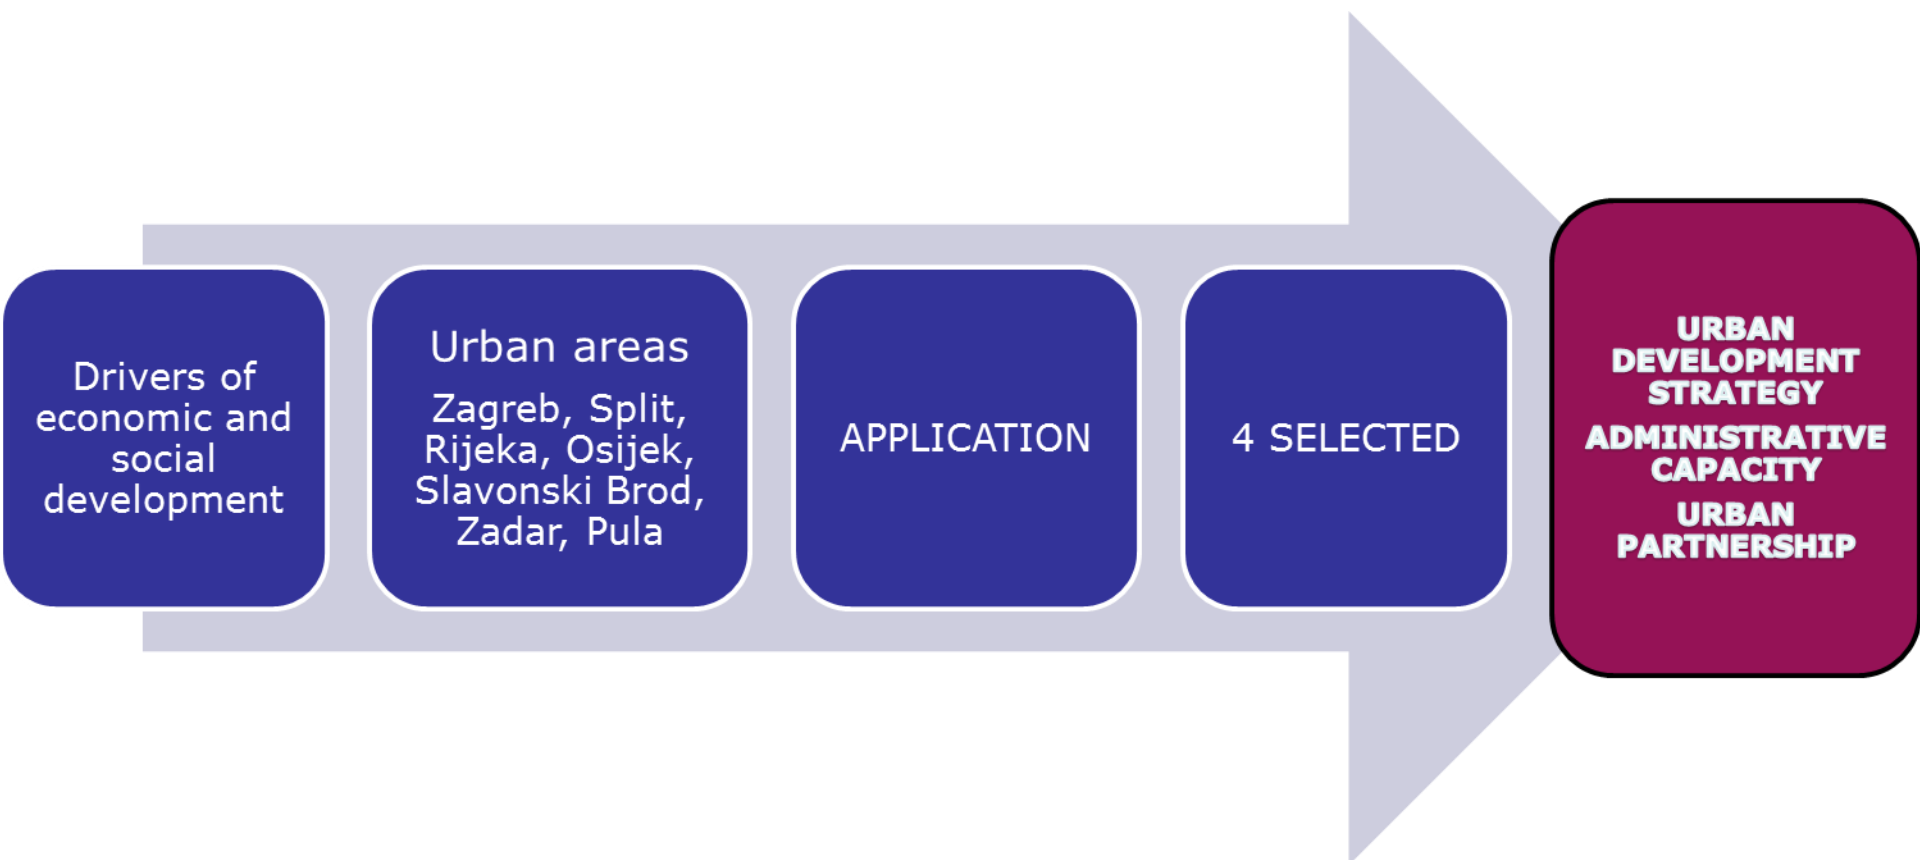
Drivers of economic and social development

Urban areas

Zagreb, Split, Rijeka, Osijek, Slavonski Brod, Zadar, Pula

APPLICATION

4 SELECTED

URBAN DEVELOPMENT STRATEGY

ADMINISTRATIVE CAPACITY

URBAN PARTNERSHIP